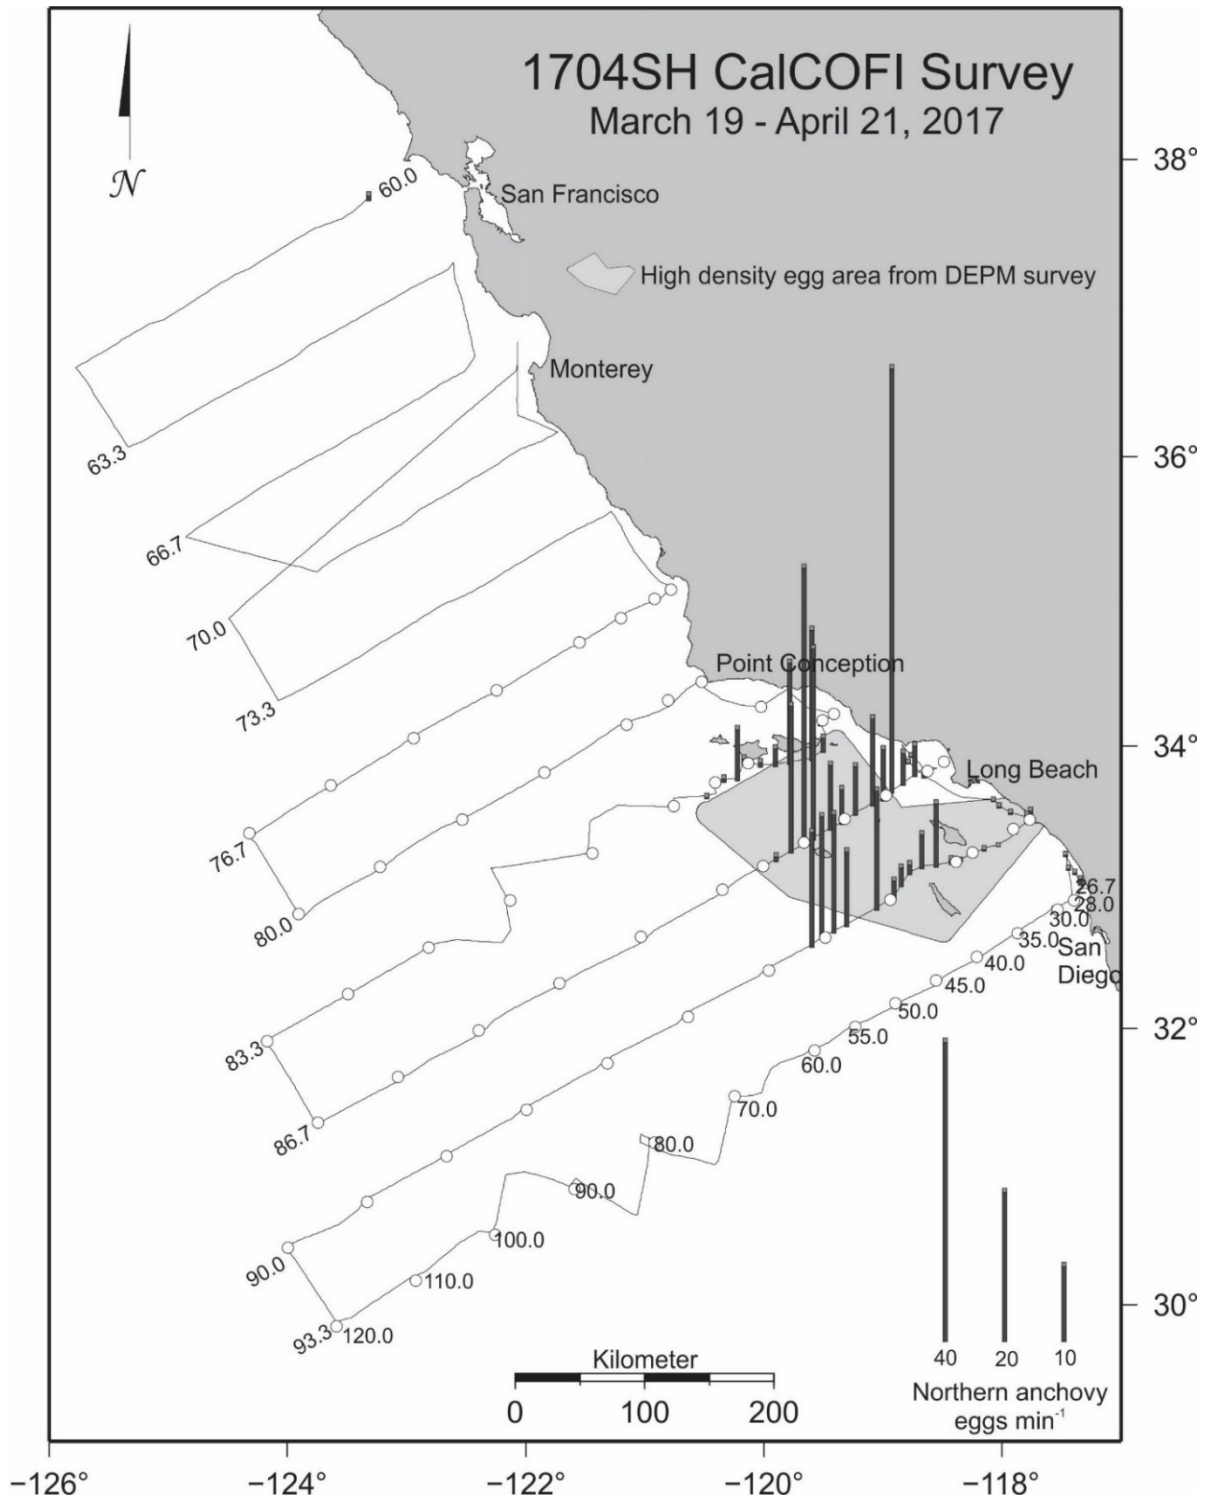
1704SH CalCOFI Survey
March 19 - April 21, 2017

N

60.0
San Francisco

High density egg area from DEPM survey

Monterey

63.3
66.7
70.0
73.3

Point Conception

76.7
80.0
83.3
86.7
90.0
93.3

Long Beach

26.7
28.0
30.0
35.0
San Diego
40.0
45.0
50.0
55.0
60.0
70.0
80.0
90.0
100.0
110.0
120.0

38°
36°
34°
32°
30°

Kilometer
0 100 200

40 20 10
Northern anchovy eggs min$^{-1}$

−126° −124° −122° −120° −118°